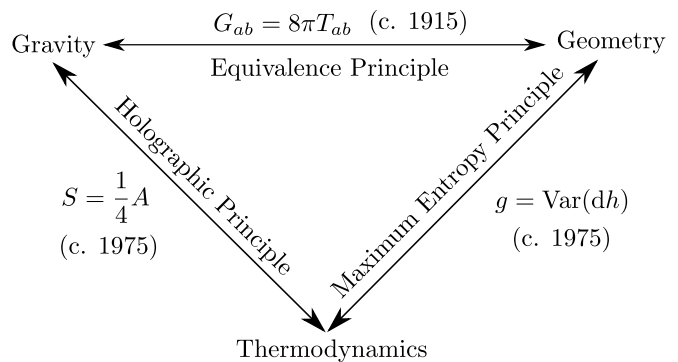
$G_{ab} = 8\pi T_{ab}$ (c. 1915)

Gravity

Equivalence Principle

Geometry

Holographic Principle

Maximum Entropy Principle

$S = \frac{1}{4}A$

(c. 1975)

$g = \mathrm{Var}(\mathrm{d}h)$

(c. 1975)

Thermodynamics